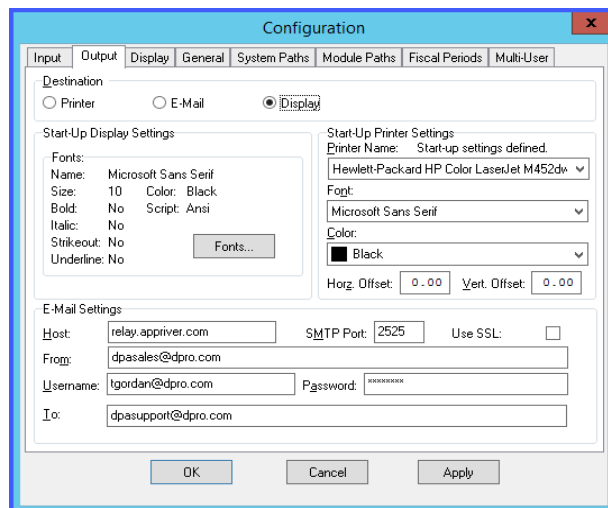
Configuration

Input | Output | Display | General | System Paths | Module Paths | Fiscal Periods | Multi-User

Destination
Printer
E-Mail
Display

Start-Up Display Settings
Fonts:
Name: Microsoft Sans Serif
Size: 10 Color: Black
Bold: No Script: Ansi
Italic: No
Strikeout: No
Underline: No
Fonts...

Start-Up Printer Settings
Printer Name: Start-up settings defined.
Hewlett-Packard HP Color LaserJet M452dw
Font:
Microsoft Sans Serif
Color:
Black
Horz. Offset: 0.00 Vert. Offset: 0.00

E-Mail Settings
Host: relay.appriver.com
SMTP Port: 2525
Use SSL:
From: dpasales@dpro.com
Username: tgordan@dpro.com
Password: ********
To: dpasupport@dpro.com

OK
Cancel
Apply